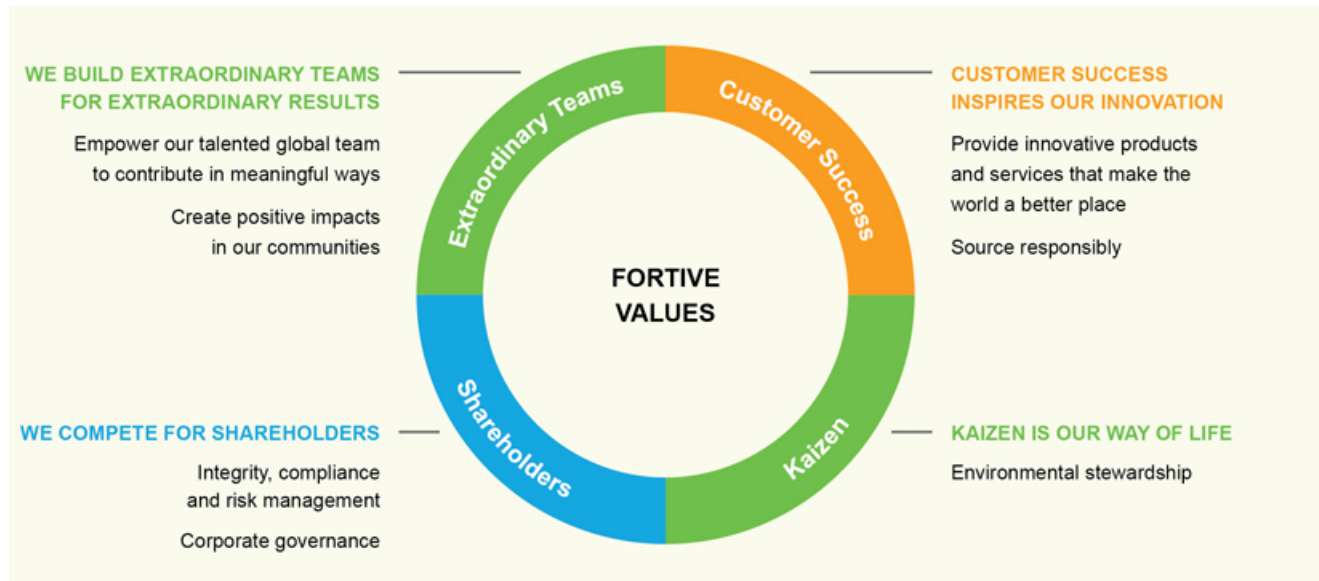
WE BUILD EXTRAORDINARY TEAMS FOR EXTRAORDINARY RESULTS

Empower our talented global team to contribute in meaningful ways

Create positive impacts in our communities

Extraordinary Teams

Customer Success

CUSTOMER SUCCESS INSPIRES OUR INNOVATION

Provide innovative products and services that make the world a better place

Source responsibly

FORTIVE VALUES

WE COMPETE FOR SHAREHOLDERS

Integrity, compliance and risk management

Corporate governance

Shareholders

Kaizen

KAIZEN IS OUR WAY OF LIFE

Environmental stewardship